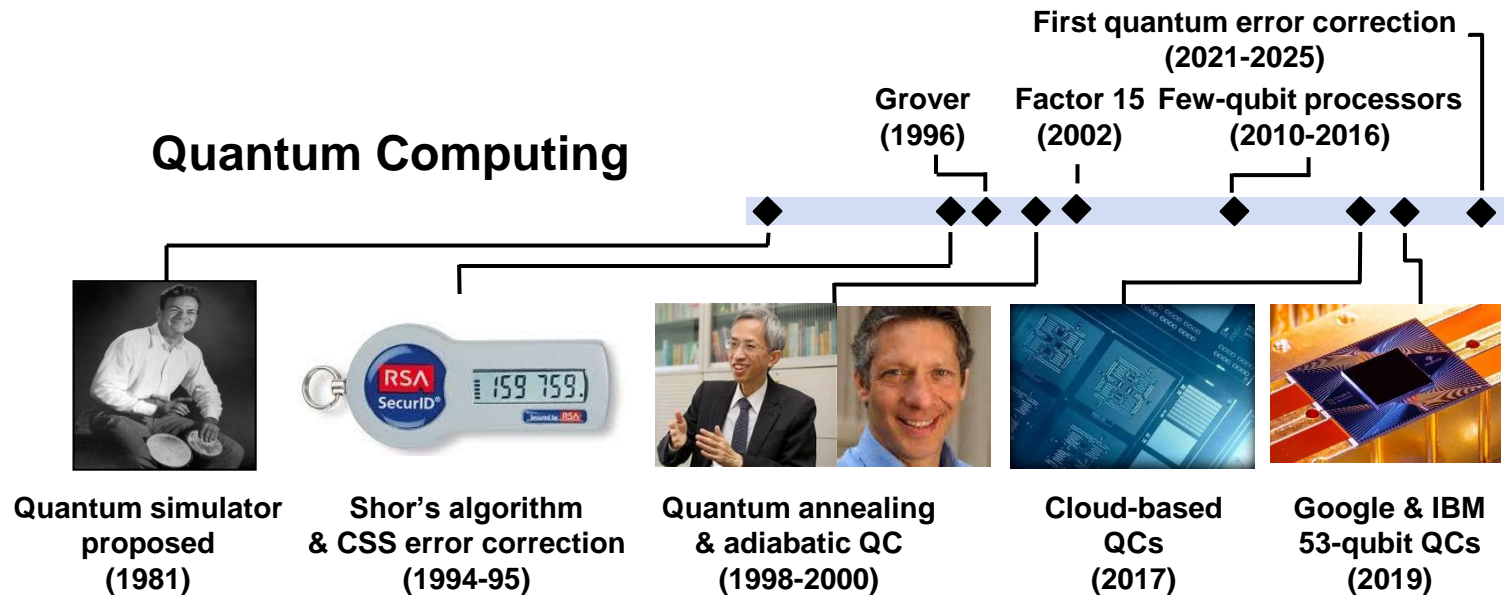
First quantum error correction (2021-2025)

Grover (1996)

Factor 15 (2002)

Few-qubit processors (2010-2016)

Quantum Computing

RSA SecurID

159 759

Secured by RSA

Quantum simulator proposed (1981)

Shor's algorithm & CSS error correction (1994-95)

Quantum annealing & adiabatic QC (1998-2000)

Cloud-based QCs (2017)

Google & IBM 53-qubit QCs (2019)